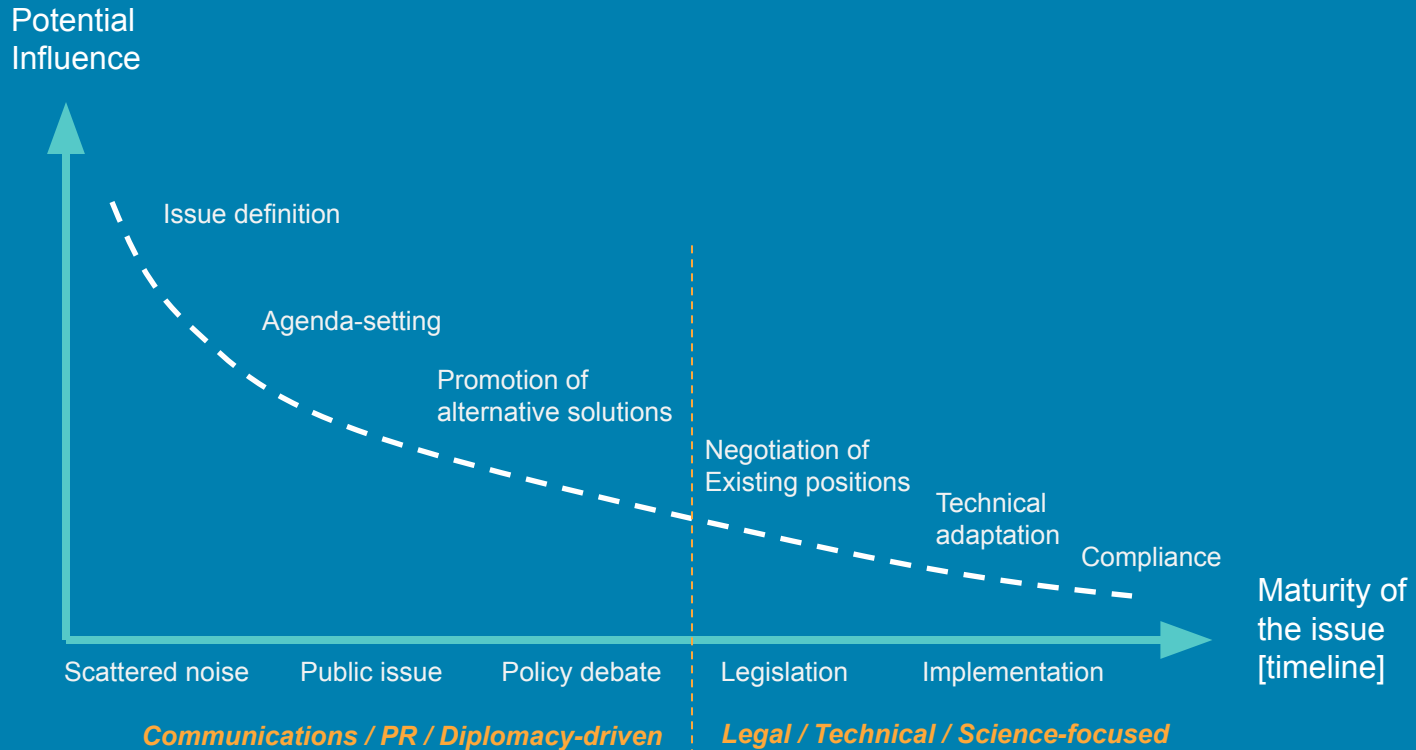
Potential Influence

Issue definition

Agenda-setting

Promotion of alternative solutions

Negotiation of Existing positions

Technical adaptation

Compliance

Maturity of the issue [timeline]

Scattered noise | Public issue | Policy debate | Legislation | Implementation

Communications / PR / Diplomacy-driven

Legal / Technical / Science-focused